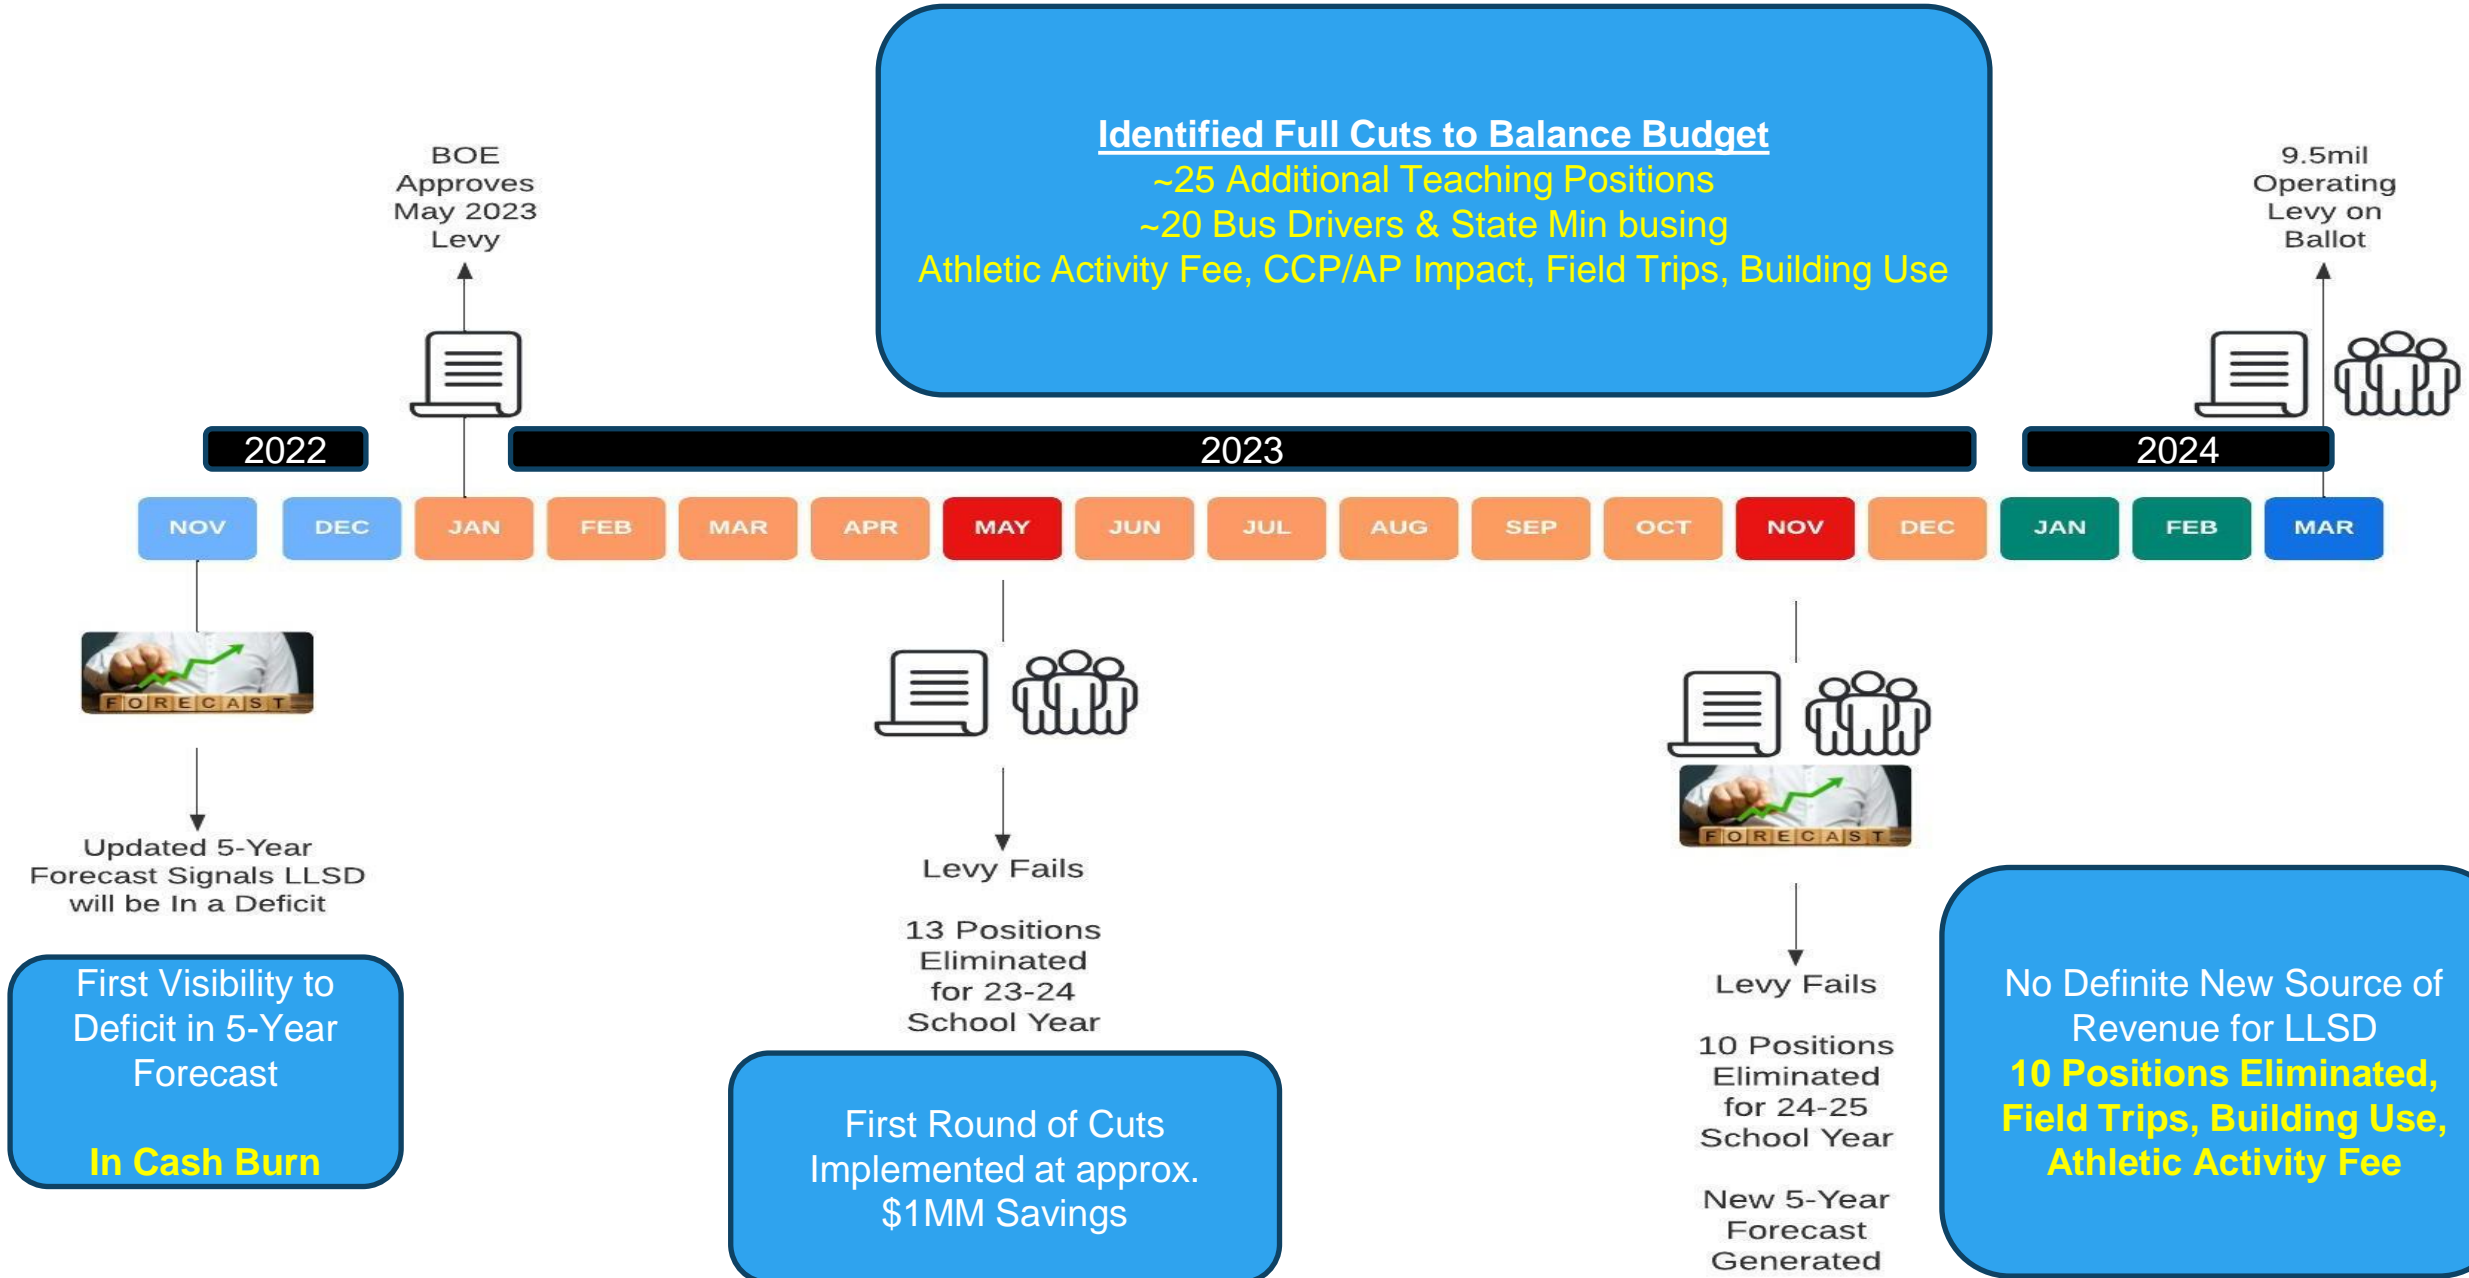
Identified Full Cuts to Balance Budget
~25 Additional Teaching Positions
~20 Bus Drivers & State Min busing
Athletic Activity Fee, CCP/AP Impact, Field Trips, Building Use

BOE Approves May 2023 Levy

9.5mil Operating Levy on Ballot

2022

2023

2024

NOV DEC JAN FEB MAR APR MAY JUN JUL AUG SEP OCT NOV DEC JAN FEB MAR

FORECAST

Updated 5-Year Forecast Signals LLSD will be In a Deficit

First Visibility to Deficit in 5-Year Forecast

In Cash Burn

Levy Fails

13 Positions Eliminated for 23-24 School Year

First Round of Cuts Implemented at approx. $1MM Savings

FORECAST

Levy Fails

10 Positions Eliminated for 24-25 School Year

New 5-Year Forecast Generated

No Definite New Source of Revenue for LLSD
10 Positions Eliminated, Field Trips, Building Use, Athletic Activity Fee